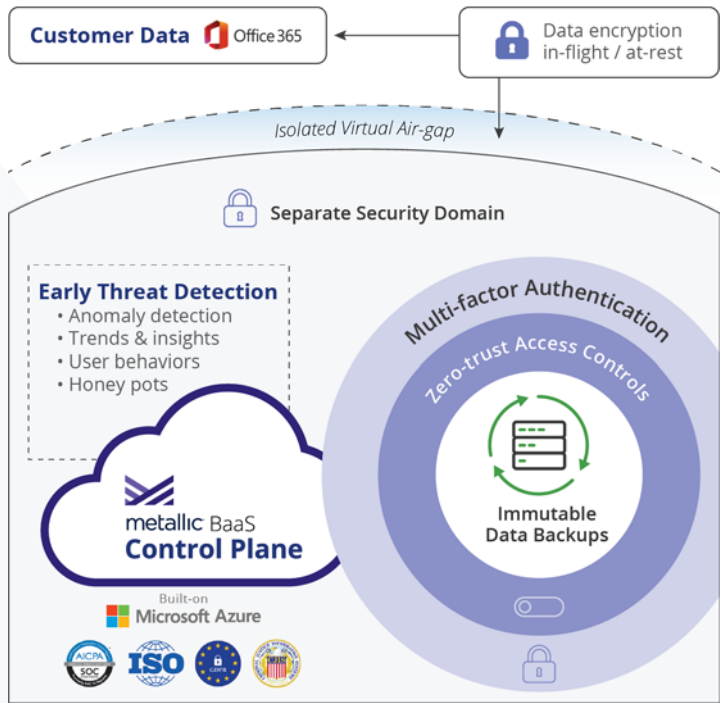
Customer Data Office 365

Data encryption in-flight / at-rest

Isolated Virtual Air-gap

Separate Security Domain

Early Threat Detection
• Anomaly detection
• Trends & insights
• User behaviors
• Honey pots

Multi-factor Authentication

Zero-trust Access Controls

Immutable Data Backups

metallic BaaS
Control Plane

Built-on
Microsoft Azure

AICPA SOC

ISO

GDPR